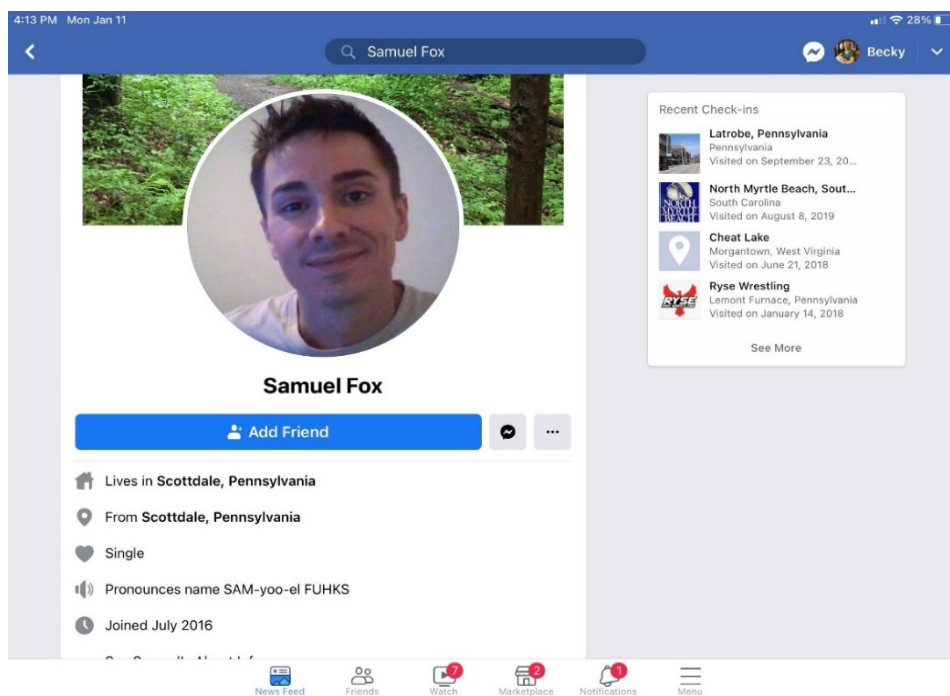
4:13 PM Mon Jan 11

28%

Samuel Fox

Becky

Recent Check-ins

Latrobe, Pennsylvania
Pennsylvania
Visited on September 23, 20...

North Myrtle Beach, Sout...
South Carolina
Visited on August 8, 2019

Cheat Lake
Morgantown, West Virginia
Visited on June 21, 2018

Ryse Wrestling
Lemont Furnace, Pennsylvania
Visited on January 14, 2018

See More

Samuel Fox

Add Friend

...

Lives in **Scottdale, Pennsylvania**

From **Scottdale, Pennsylvania**

Single

Pronounces name SAM-yoo-el FUHKS

Joined July 2016

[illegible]

News Feed

Friends

7
Watch

2
Marketplace

1
Notifications

Menu